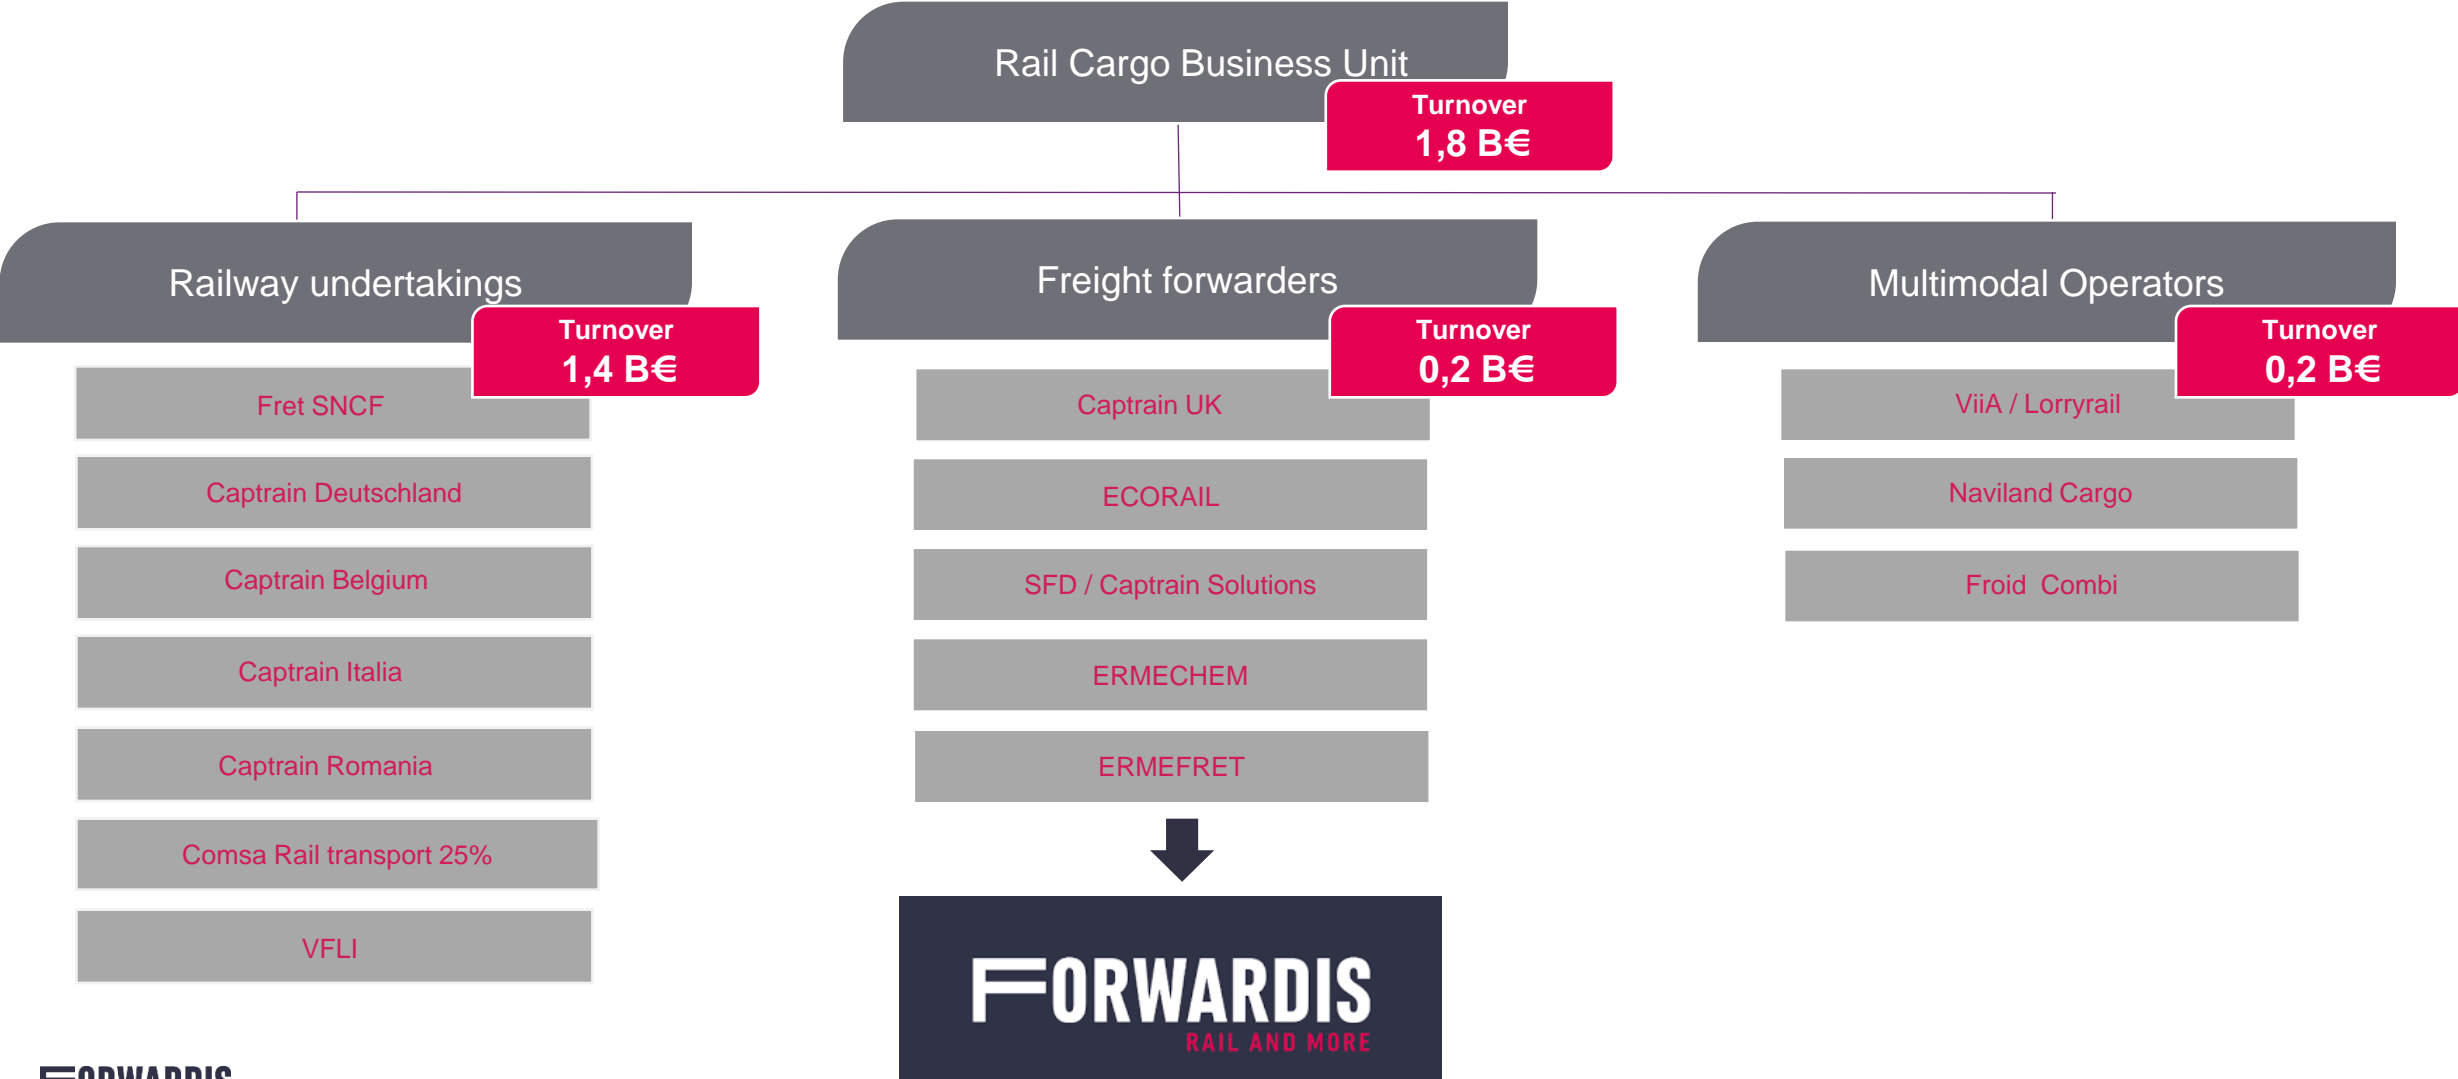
Rail Cargo Business Unit

Turnover
1,8 B€

Railway undertakings

Turnover
1,4 B€

Fret SNCF

Captrain Deutschland

Captrain Belgium

Captrain Italia

Captrain Romania

Comsa Rail transport 25%

VFLI

Freight forwarders

Turnover
0,2 B€

Captrain UK

ECORAIL

SFD / Captrain Solutions

ERMECHEM

ERMEFRET

FORWARDIS
RAIL AND MORE

Multimodal Operators

Turnover
0,2 B€

ViiA / Lorryrail

Naviland Cargo

Froid Combi

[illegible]